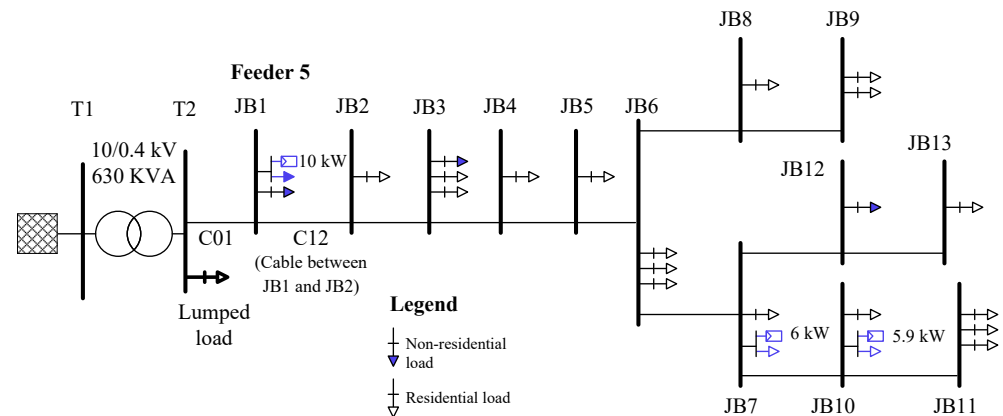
Feeder 5

JB8 JB9

T1 T2 JB1 JB2 JB3 JB4 JB5 JB6

10/0.4 kV
630 KVA

10 kW

JB13

JB12

C01 C12
(Cable between JB1 and JB2)

Lumped load

Legend

Non-residential load

Residential load

6 kW

5.9 kW

JB7 JB10 JB11